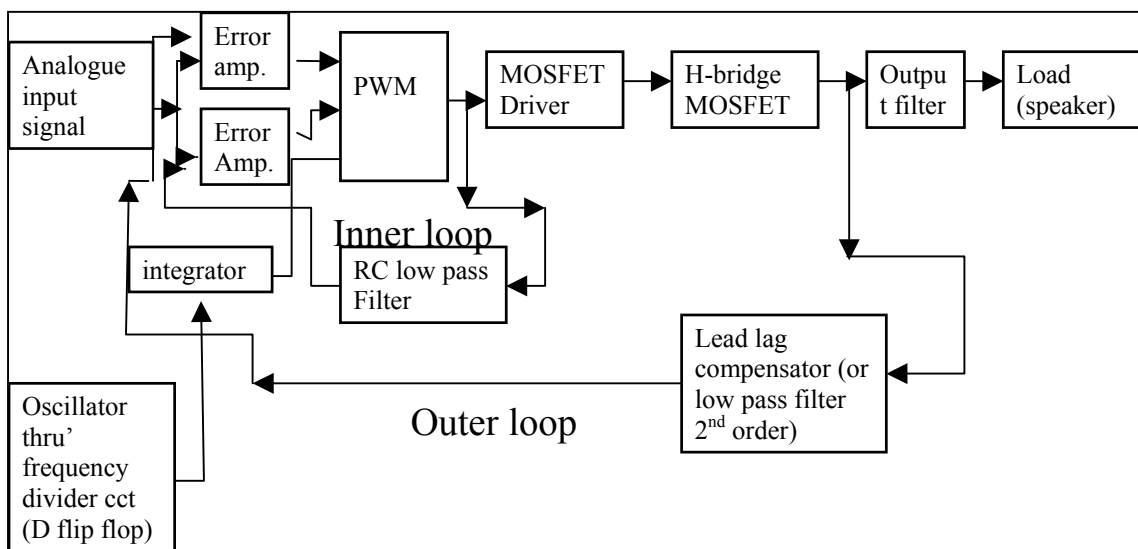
Analogue input signal

Error amp.

Error Amp.

PWM

MOSFET Driver

H-bridge MOSFET

Outpu t filter

Load (speaker)

Inner loop

integrator

RC low pass Filter

Lead lag compensator (or low pass filter 2$^{nd}$ order)

Outer loop

Oscillator thru' frequency divider cct (D flip flop)